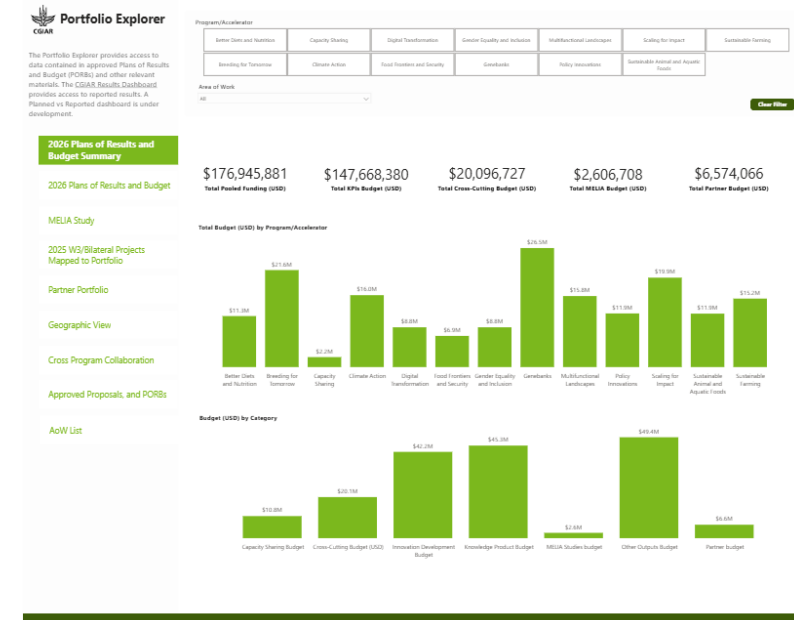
CGIAR Portfolio Explorer

The Portfolio Explorer provides access to data contained in approved Plans of Results and Budget (PORBs) and other relevant materials. The CGIAR Results Dashboard provides access to reported results. A Planned vs Reported dashboard is under development.

2026 Plans of Results and Budget Summary

2026 Plans of Results and Budget

MELIA Study

2025 W3/Bilateral Projects Mapped to Portfolio

Partner Portfolio

Geographic View

Cross Program Collaboration

Approved Proposals, and PORBs

AoW List

Program/Accelerator

| Better Diets and Nutrition | Capacity Sharing | Digital Transformation | Gender Equality and Inclusion | Multifunctional Landscapes | Scaling for Impact | Sustainable Farming |
|---|---|---|---|---|---|---|
| Breeding for Tomorrow | Climate Action | Food Frontiers and Security | Genebanks | Policy Innovations | Sustainable Animal and Aquatic Foods | |

Area of Work

All

Clear Filter

$176,945,881
Total Pooled Funding (USD)

$147,668,380
Total KPIs Budget (USD)

$20,096,727
Total Cross-Cutting Budget (USD)

$2,606,708
Total MELIA Budget (USD)

$6,574,066
Total Partner Budget (USD)

Total Budget (USD) by Program/Accelerator

$11.3M Better Diets and Nutrition
$21.6M Breeding for Tomorrow
$2.2M Capacity Sharing
$16.0M Climate Action
$8.8M Digital Transformation
$6.9M Food Frontiers and Security
$8.8M Gender Equality and Inclusion
$26.5M Genebanks
$15.8M Multifunctional Landscapes
$11.9M Policy Innovations
$19.9M Scaling for Impact
$11.9M Sustainable Animal and Aquatic Foods
$15.2M Sustainable Farming

Budget (USD) by Category

$10.8M Capacity Sharing Budget
$20.1M Cross-Cutting Budget (USD)
$42.2M Innovation Development Budget
$45.3M Knowledge Product Budget
$2.6M MELIA Studies budget
$49.4M Other Outputs Budget
$6.6M Partner budget